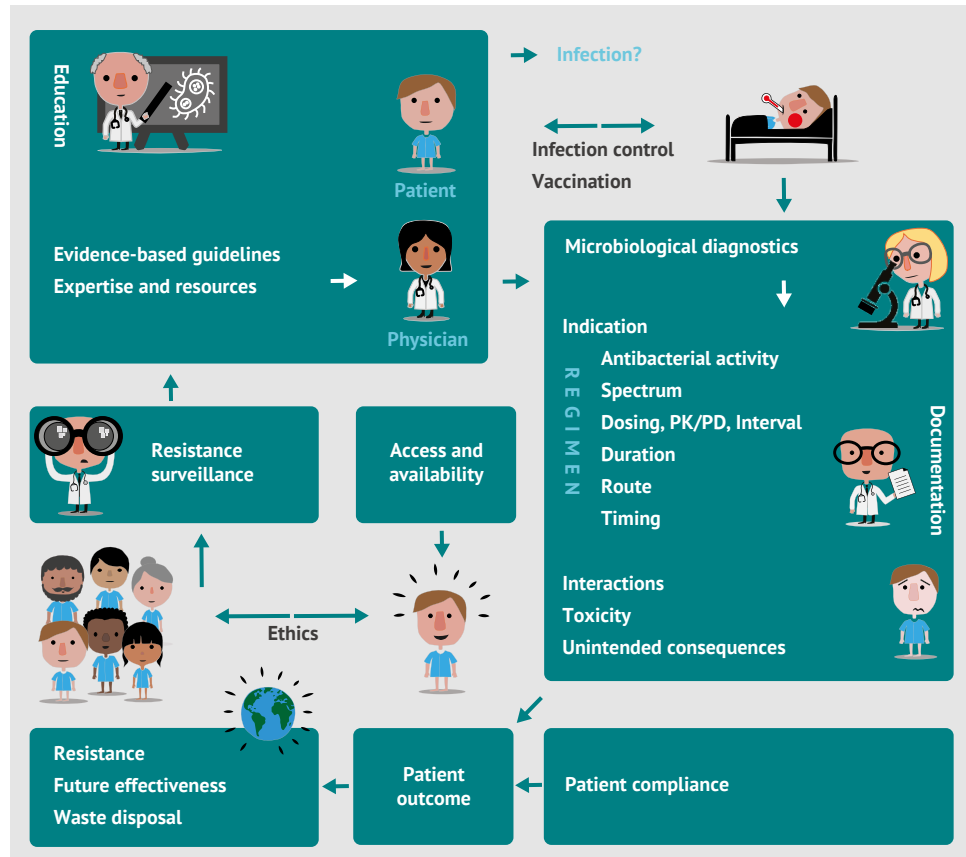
Education

Patient

Evidence-based guidelines
Expertise and resources

Physician

Infection?

Infection control
Vaccination

Microbiological diagnostics

Indication

REGIMEN

Antibacterial activity
Spectrum
Dosing, PK/PD, Interval
Duration
Route
Timing

Documentation

Interactions
Toxicity
Unintended consequences

Resistance surveillance

Access and availability

Ethics

Resistance
Future effectiveness
Waste disposal

Patient outcome

Patient compliance